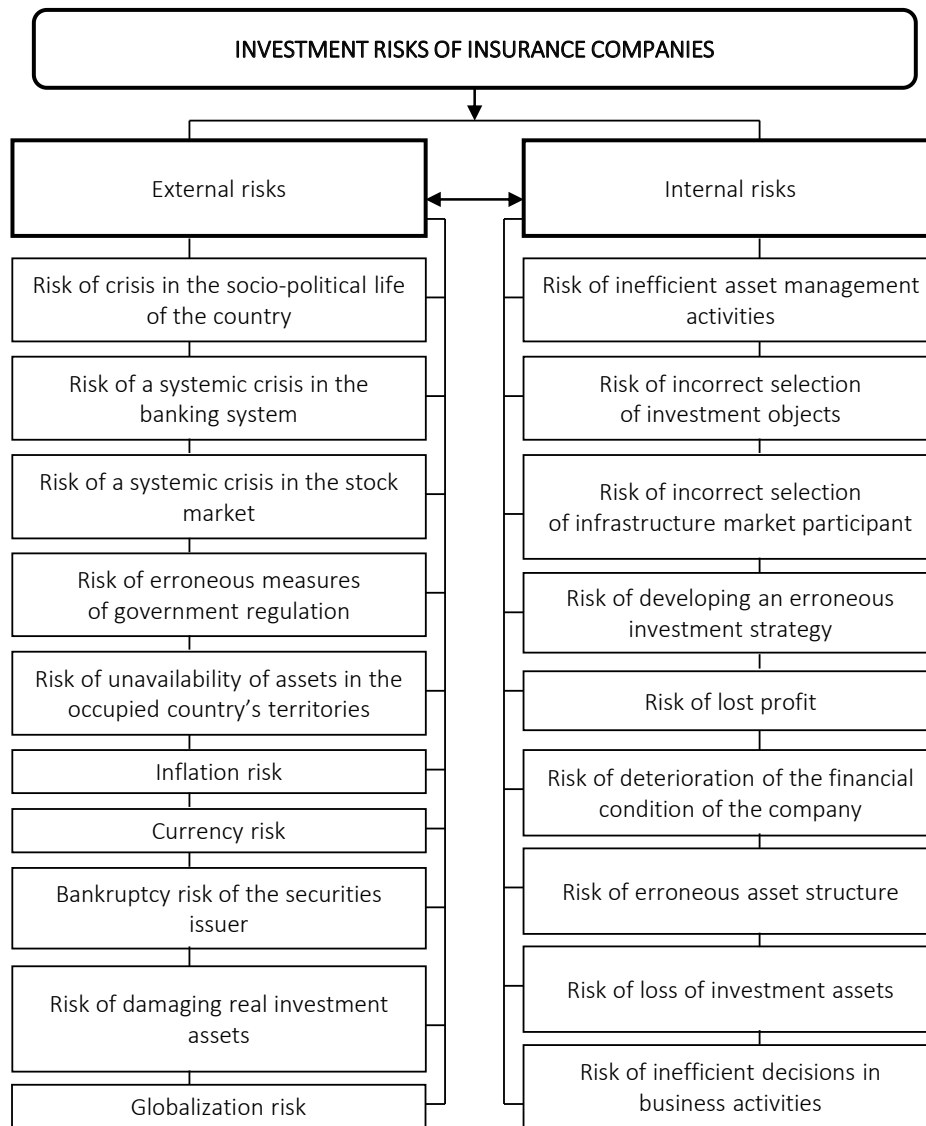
INVESTMENT RISKS OF INSURANCE COMPANIES

External risks

Risk of crisis in the socio-political life of the country

Risk of a systemic crisis in the banking system

Risk of a systemic crisis in the stock market

Risk of erroneous measures of government regulation

Risk of unavailability of assets in the occupied country's territories

Inflation risk

Currency risk

Bankruptcy risk of the securities issuer

Risk of damaging real investment assets

Globalization risk

Internal risks

Risk of inefficient asset management activities

Risk of incorrect selection of investment objects

Risk of incorrect selection of infrastructure market participant

Risk of developing an erroneous investment strategy

Risk of lost profit

Risk of deterioration of the financial condition of the company

Risk of erroneous asset structure

Risk of loss of investment assets

Risk of inefficient decisions in business activities